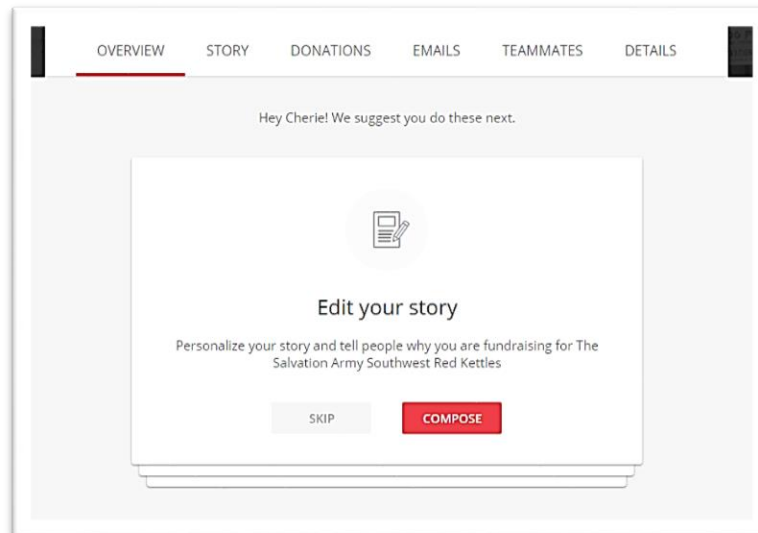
OVERVIEW STORY DONATIONS EMAILS TEAMMATES DETAILS

Hey Cherie! We suggest you do these next.

Edit your story

Personalize your story and tell people why you are fundraising for The Salvation Army Southwest Red Kettles

SKIP

COMPOSE